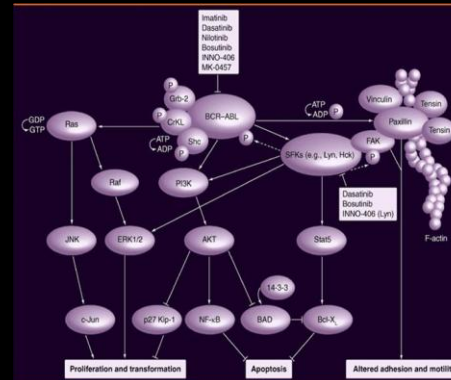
Imatinib
Dasatinib
Nilotinib
Bosutinib
INNO-406
MK-0457

GDP
GTP
Ras

P
Grb-2
P
CrKL
ATP
ADP
Shc
P
BCR-ABL
P
P

ATP
ADP
P

Vinculin
Tensin
Paxillin
Tensin
FAK
P
SFKs (e.g., Lyn, Hck)

Raf
PI3K

Dasatinib
Bosutinib
INNO-406 (Lyn)

F-actin

JNK
ERK1/2
AKT
Stat5

14-3-3

c-Jun
p27 Kip-1
NF-κB
BAD
Bcl-$X_L$

Proliferation and transformation
Apoptosis
Altered adhesion and motilit